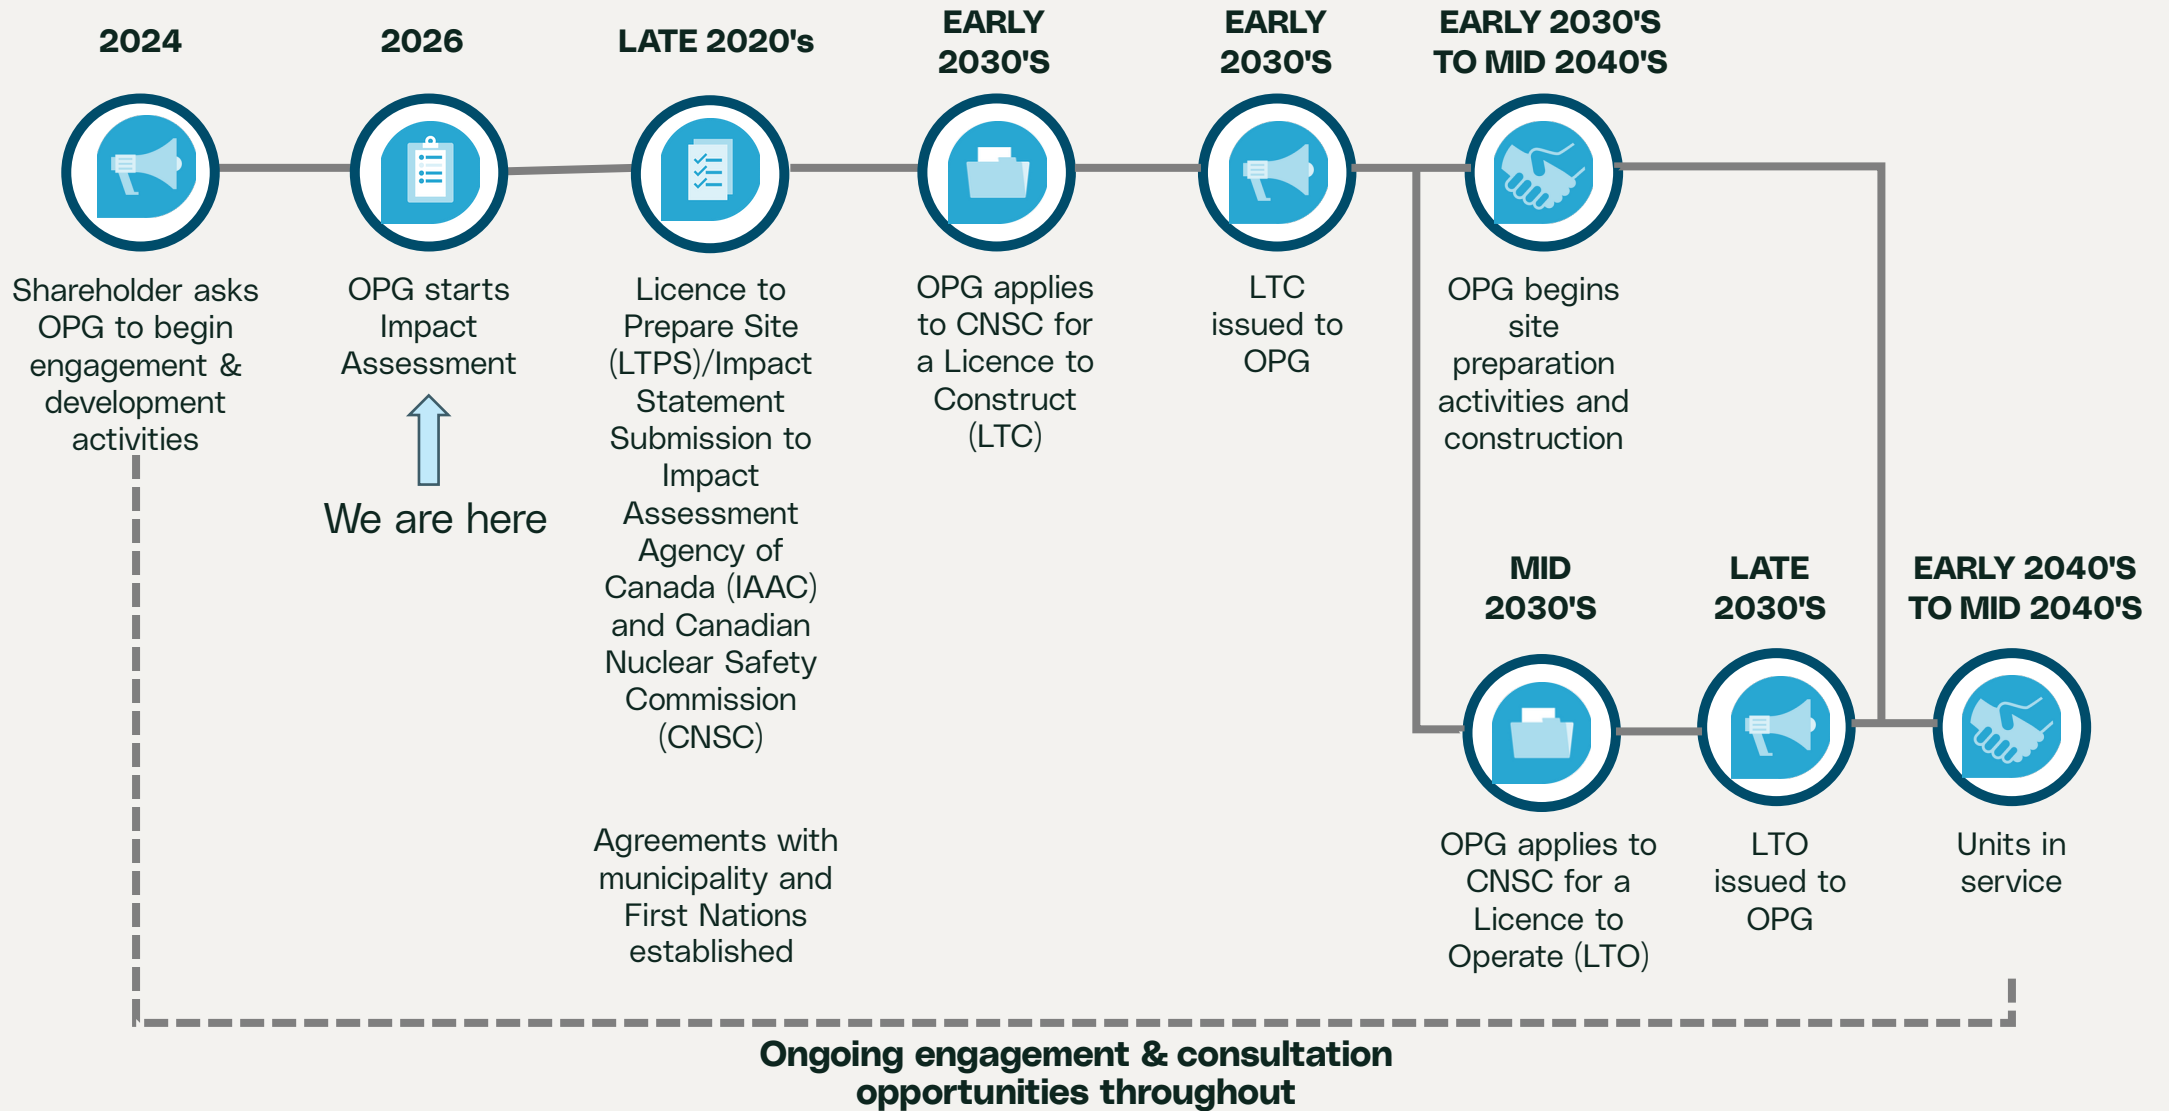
2024

Shareholder asks OPG to begin engagement & development activities

2026

OPG starts Impact Assessment

We are here

LATE 2020's

Licence to Prepare Site (LTPS)/Impact Statement Submission to Impact Assessment Agency of Canada (IAAC) and Canadian Nuclear Safety Commission (CNSC)

Agreements with municipality and First Nations established

EARLY 2030'S

OPG applies to CNSC for a Licence to Construct (LTC)

EARLY 2030'S

LTC issued to OPG

EARLY 2030'S TO MID 2040'S

OPG begins site preparation activities and construction

MID 2030'S

OPG applies to CNSC for a Licence to Operate (LTO)

LATE 2030'S

LTO issued to OPG

EARLY 2040'S TO MID 2040'S

Units in service

Ongoing engagement & consultation opportunities throughout